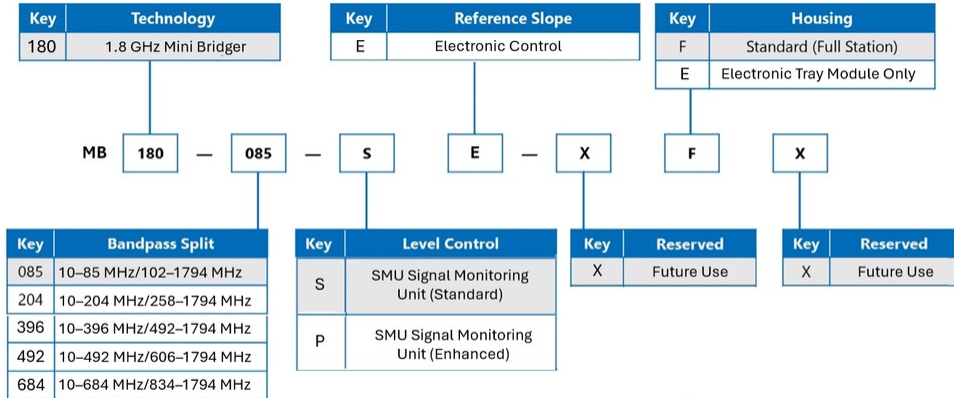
| Key | Technology |
|---|---|
| 180 | 1.8 GHz Mini Bridger |

| Key | Reference Slope |
|---|---|
| E | Electronic Control |

| Key | Housing |
|---|---|
| F | Standard (Full Station) |
| E | Electronic Tray Module Only |

MB 180 — 085 — S E — X F X

| Key | Bandpass Split |
|---|---|
| 085 | 10–85 MHz/102–1794 MHz |
| 204 | 10–204 MHz/258–1794 MHz |
| 396 | 10–396 MHz/492–1794 MHz |
| 492 | 10–492 MHz/606–1794 MHz |
| 684 | 10–684 MHz/834–1794 MHz |

| Key | Level Control |
|---|---|
| S | SMU Signal Monitoring Unit (Standard) |
| P | SMU Signal Monitoring Unit (Enhanced) |

| Key | Reserved |
|---|---|
| X | Future Use |

| Key | Reserved |
|---|---|
| X | Future Use |